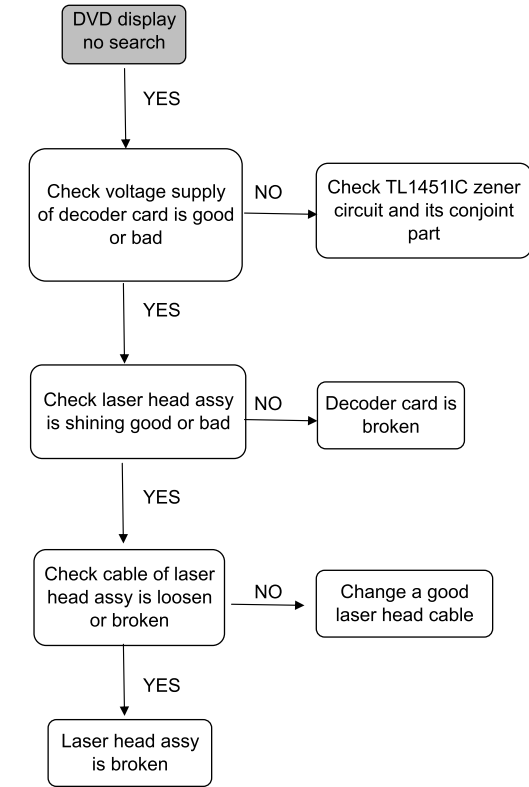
DVD display no search

YES

Check voltage supply of decoder card is good or bad

NO

Check TL1451IC zener circuit and its conjoint part

YES

Check laser head assy is shining good or bad

NO

Decoder card is broken

YES

Check cable of laser head assy is loosen or broken

NO

Change a good laser head cable

YES

Laser head assy is broken